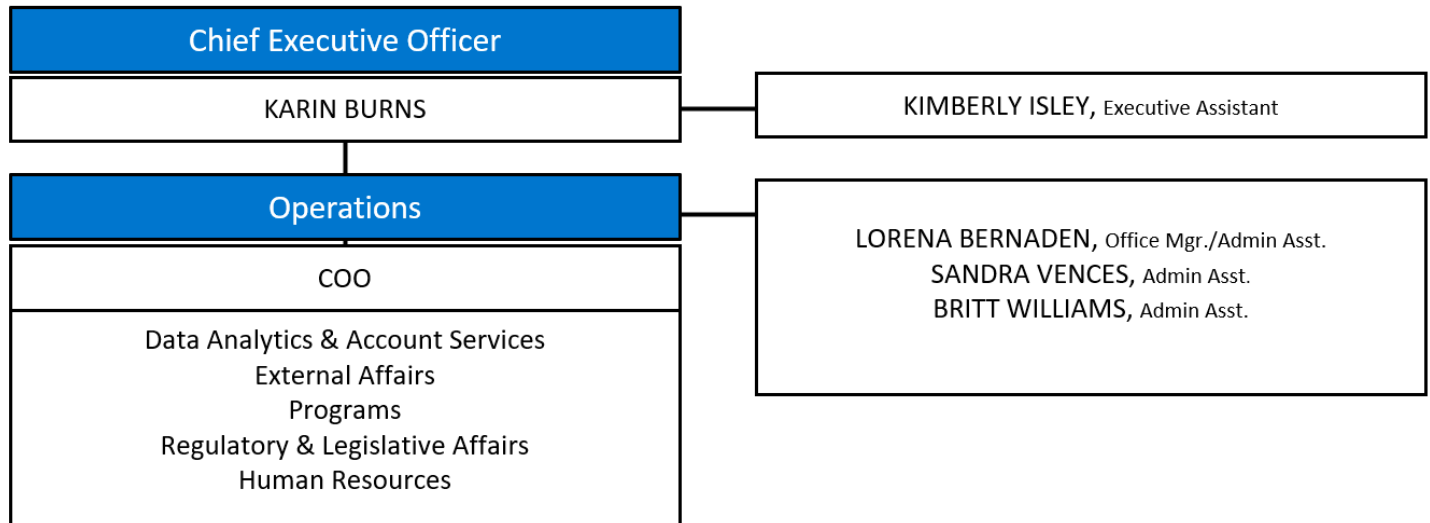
Chief Executive Officer

KARIN BURNS

KIMBERLY ISLEY, Executive Assistant

Operations

COO

Data Analytics & Account Services
External Affairs
Programs
Regulatory & Legislative Affairs
Human Resources

LORENA BERNADEN, Office Mgr./Admin Asst.
SANDRA VENCES, Admin Asst.
BRITT WILLIAMS, Admin Asst.